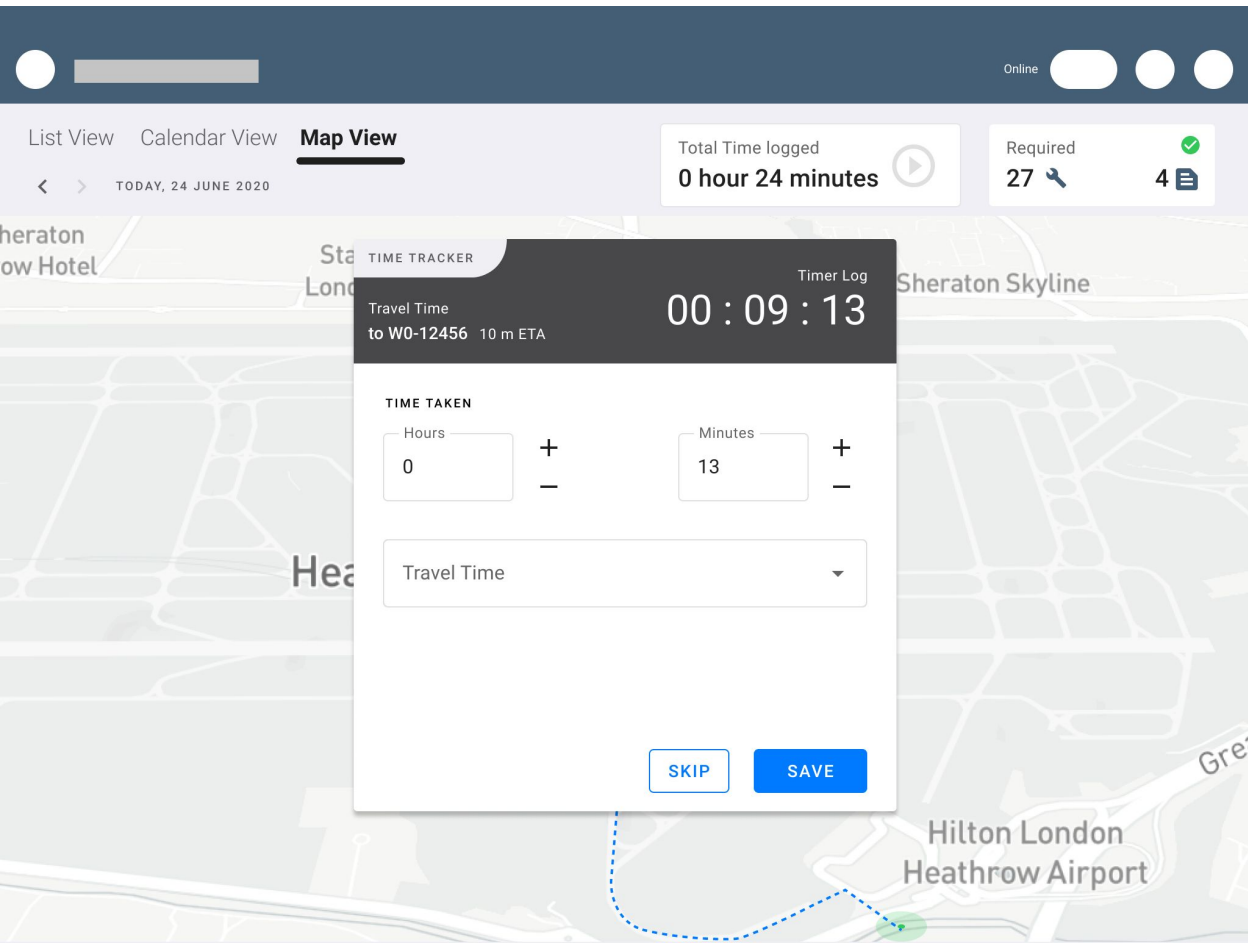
Online

List View Calendar View **Map View**

< > TODAY, 24 JUNE 2020

Total Time logged
0 hour 24 minutes

Required
27 4

heraton
ow Hotel

Sta
Lon

TIME TRACKER

Timer Log
00 : 09 : 13

Travel Time
to W0-12456 10 m ETA

Sheraton Skyline

TIME TAKEN

Hours
0
+
−

Minutes
13
+
−

Hea

Travel Time

SKIP SAVE

Gre

Hilton London
Heathrow Airport